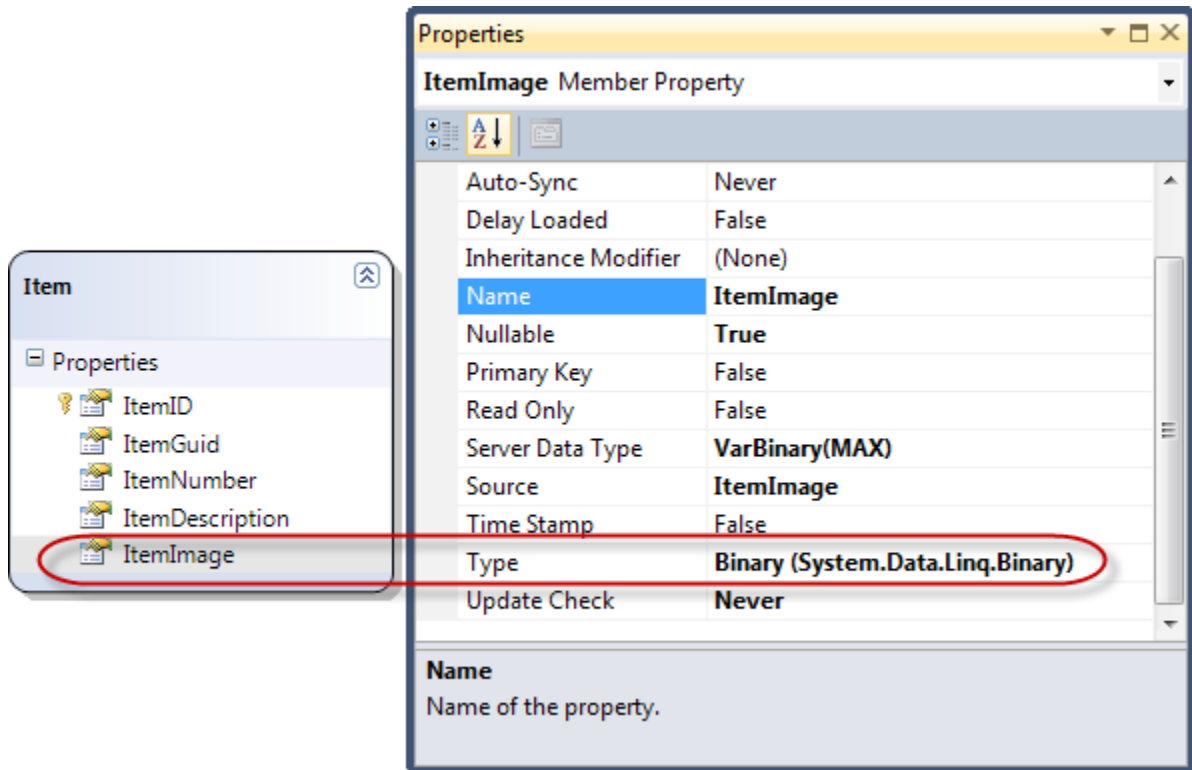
Item

Properties
ItemID
ItemGuid
ItemNumber
ItemDescription
ItemImage

Properties

ItemImage Member Property

| | |
|---|---|
| Auto-Sync | Never |
| Delay Loaded | False |
| Inheritance Modifier | (None) |
| Name | ItemImage |
| Nullable | True |
| Primary Key | False |
| Read Only | False |
| Server Data Type | VarBinary(MAX) |
| Source | ItemImage |
| Time Stamp | False |
| Type | Binary (System.Data.Linq.Binary) |
| Update Check | Never |

Name
Name of the property.